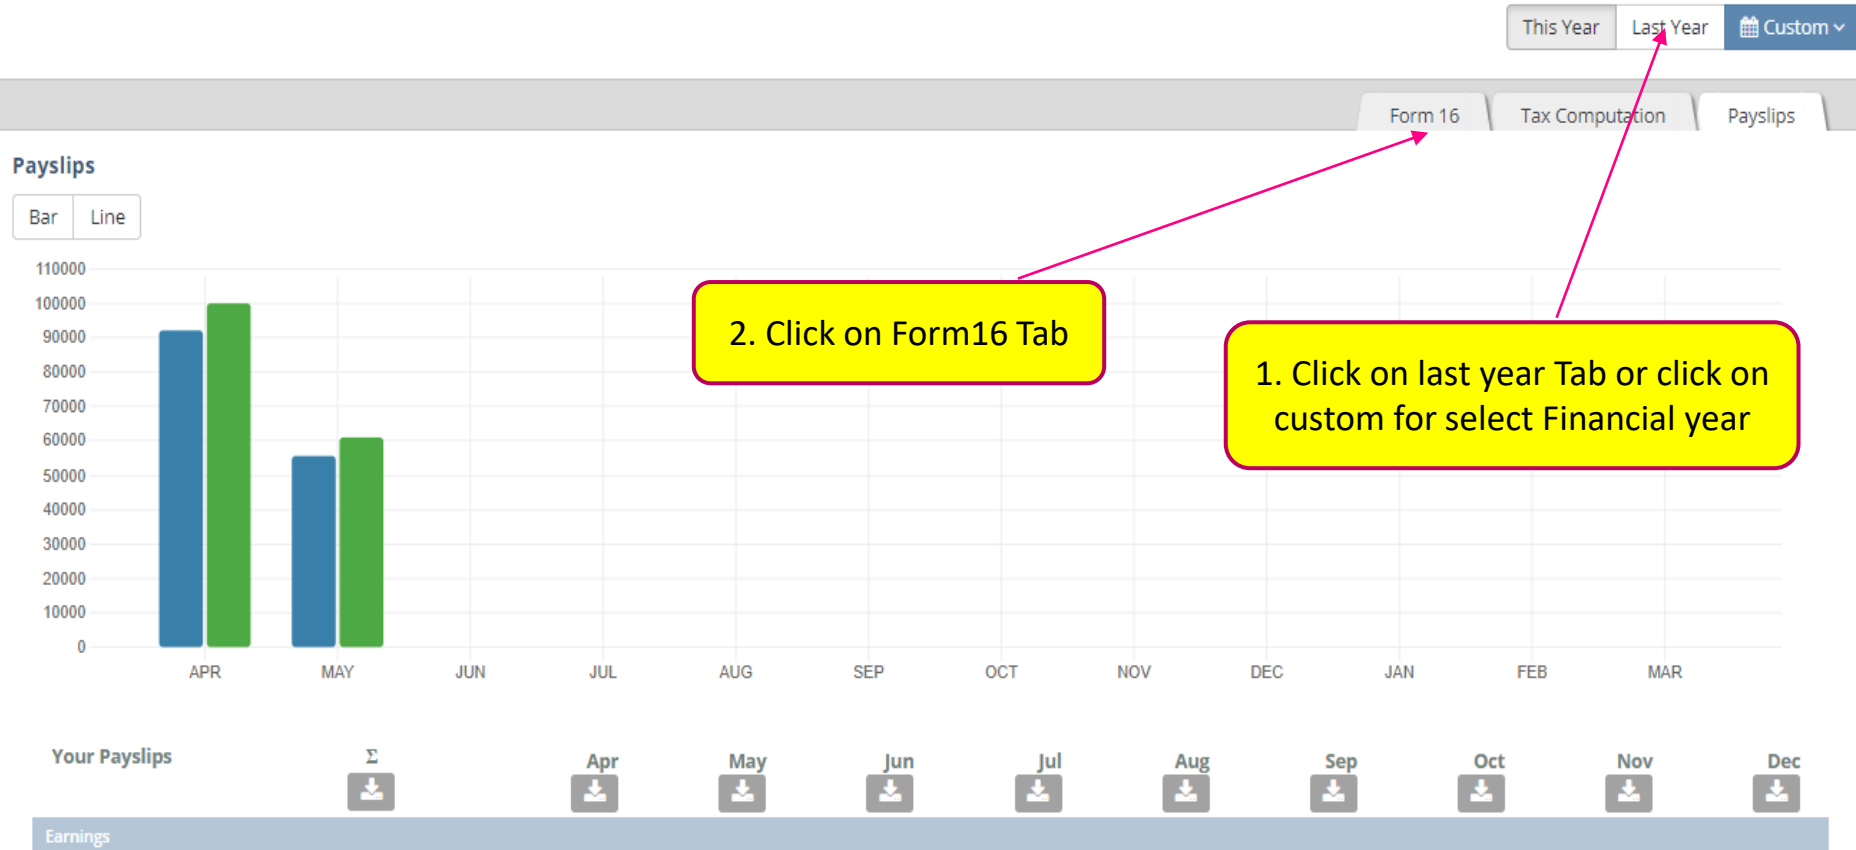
This Year | Last Year | Custom

Form 16 | Tax Computation | Payslips

Payslips

Bar | Line

2. Click on Form16 Tab

1. Click on last year Tab or click on custom for select Financial year

110000
100000
90000
80000
70000
60000
50000
40000
30000
20000
10000
0

APR MAY JUN JUL AUG SEP OCT NOV DEC JAN FEB MAR

Your Payslips $\Sigma$ Apr May Jun Jul Aug Sep Oct Nov Dec

Earnings